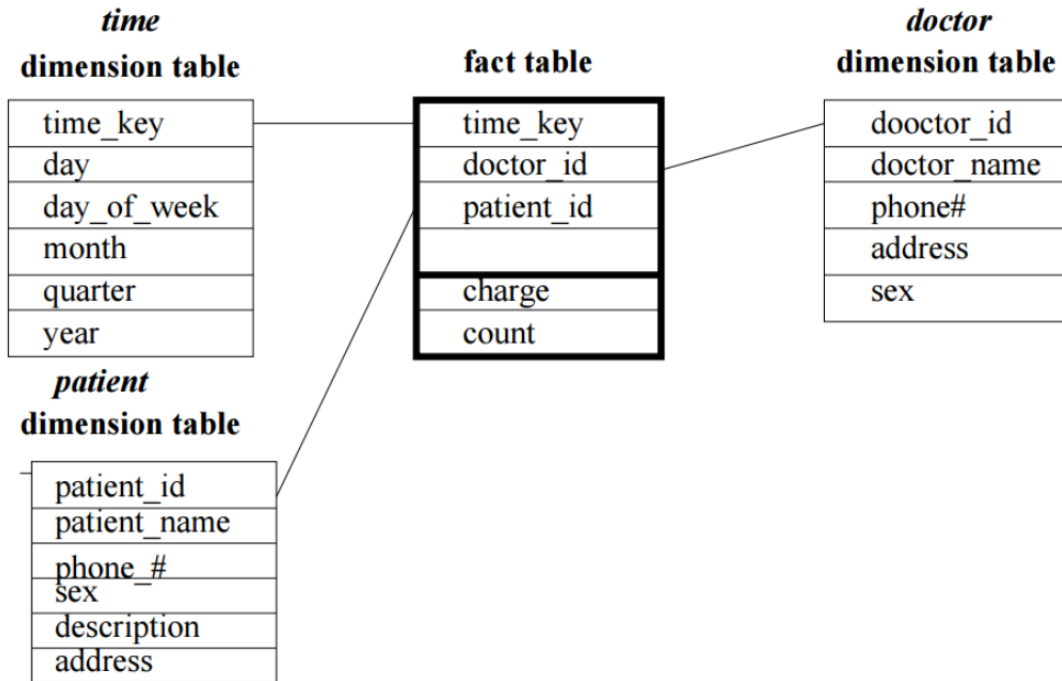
*time*
**dimension table**

| time_key |
|---|
| day |
| day_of_week |
| month |
| quarter |
| year |

**fact table**

| time_key |
|---|
| doctor_id |
| patient_id |
| |
| charge |
| count |

*doctor*
**dimension table**

| dooctor_id |
|---|
| doctor_name |
| phone# |
| address |
| sex |

*patient*
**dimension table**

| patient_id |
|---|
| patient_name |
| phone_# |
| sex |
| description |
| address |